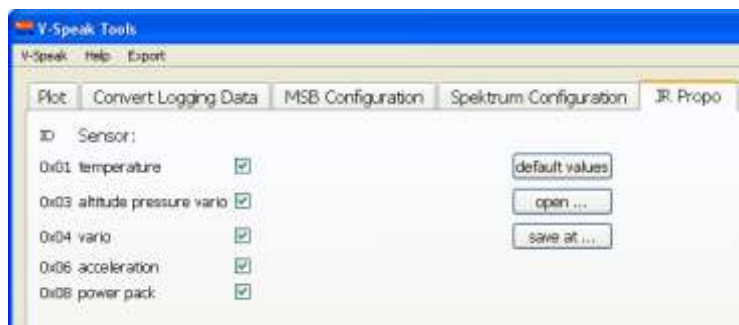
V-Speak Tools

V-Speak Help Export

Plot | Convert Logging Data | MSB Configuration | Spektrum Configuration | JR Propo

ID Sensor:

0x01 temperature

0x03 altitude pressure vario

0x04 vario

0x06 acceleration

0x08 power pack

default values

open ...

save at ...